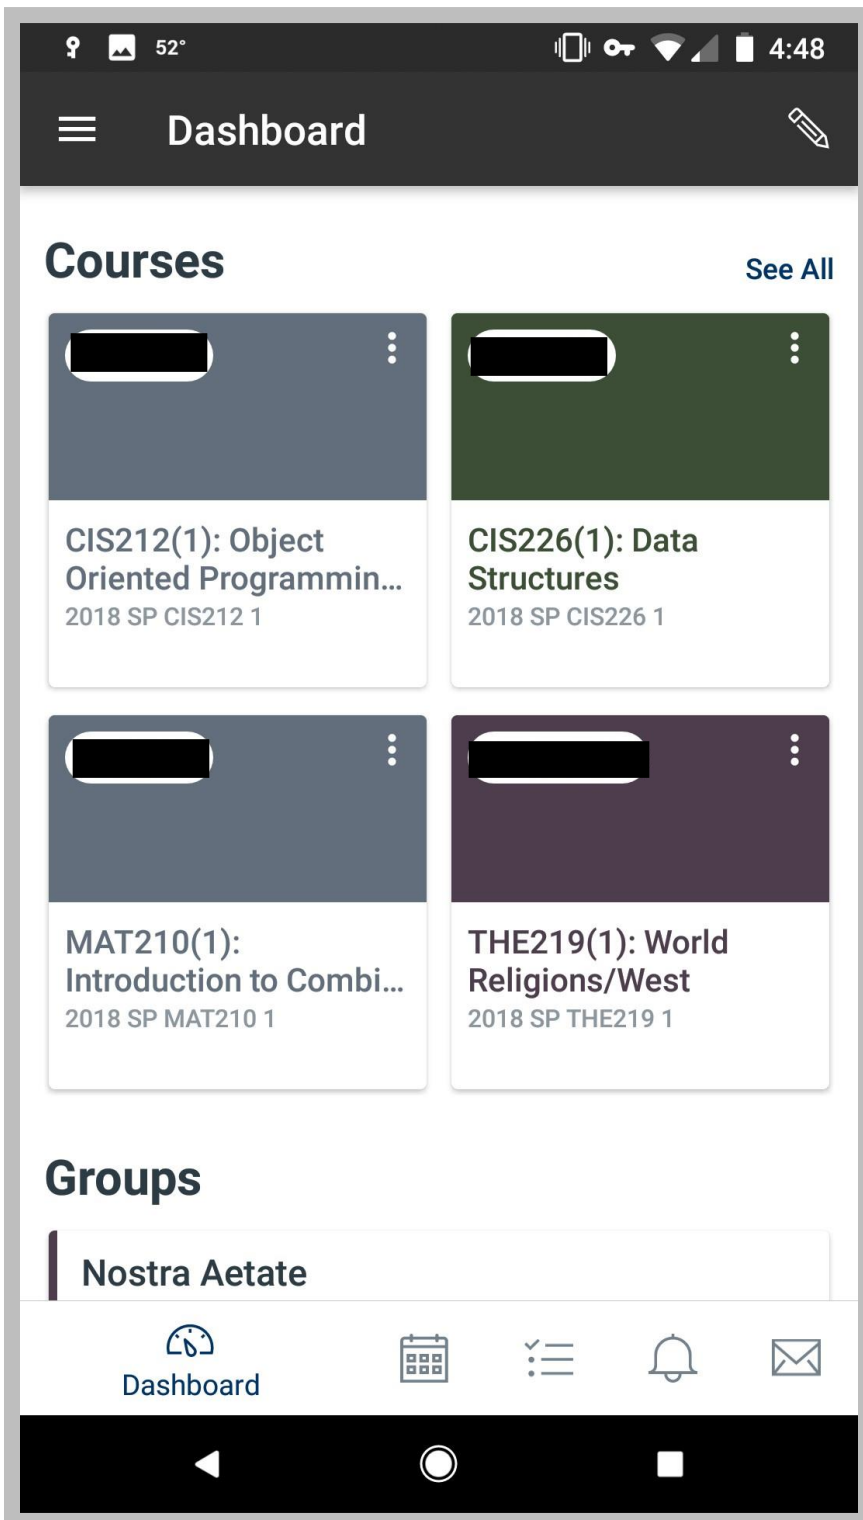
52°

4:48

Dashboard

Courses

See All

CIS212(1): Object Oriented Programmin...
2018 SP CIS212 1

CIS226(1): Data Structures
2018 SP CIS226 1

MAT210(1): Introduction to Combi...
2018 SP MAT210 1

THE219(1): World Religions/West
2018 SP THE219 1

Groups

Nostra Aetate

Dashboard